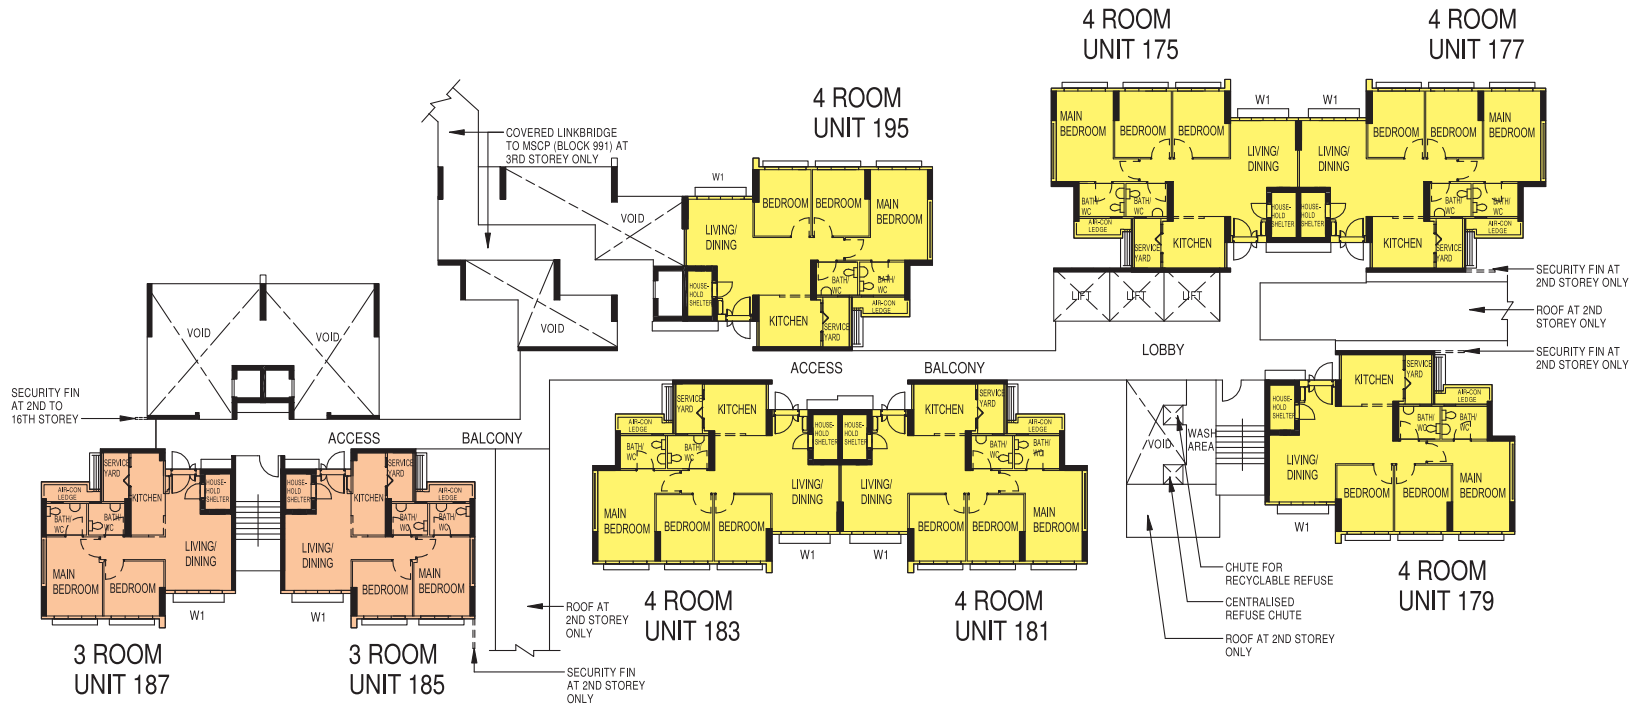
4 ROOM
UNIT 175

4 ROOM
UNIT 177

4 ROOM
UNIT 195

COVERED LINKBRIDGE TO MSCP (BLOCK 991) AT 3RD STOREY ONLY

W1
W1
W1

MAIN BEDROOM
BEDROOM
BEDROOM
LIVING/ DINING
LIVING/ DINING
BEDROOM
BEDROOM
MAIN BEDROOM

BATH/ WC
BATH/ WC
AIR-CON LEDGE
HOUSE-HOLD SHELTER
HOUSE-HOLD SHELTER
BATH/ WC
BATH/ WC
AIR-CON LEDGE
SERVICE YARD
KITCHEN
KITCHEN
SERVICE YARD

LIFT
LIFT
LIFT

SECURITY FIN AT 2ND STOREY ONLY
ROOF AT 2ND STOREY ONLY
SECURITY FIN AT 2ND STOREY ONLY

VOID
LIVING/ DINING
BEDROOM
BEDROOM
MAIN BEDROOM
HOUSE-HOLD SHELTER
BATH/ WC
BATH/ WC
AIR-CON LEDGE
KITCHEN
SERVICE YARD
VOID

VOID
VOID

SECURITY FIN AT 2ND TO 16TH STOREY

ACCESS
BALCONY
ACCESS
BALCONY
LOBBY

SERVICE YARD
KITCHEN
AIR-CON LEDGE
BATH/ WC
BATH/ WC
HOUSE-HOLD SHELTER
HOUSE-HOLD SHELTER
KITCHEN
SERVICE YARD
AIR-CON LEDGE
BATH/ WC
BATH/ WC
LIVING/ DINING
LIVING/ DINING
MAIN BEDROOM
BEDROOM
BEDROOM
BEDROOM
BEDROOM
MAIN BEDROOM
W1
W1

VOID
WASH AREA

KITCHEN
SERVICE YARD
HOUSE-HOLD SHELTER
AIR-CON LEDGE
BATH/ WC
BATH/ WC
LIVING/ DINING
BEDROOM
BEDROOM
MAIN BEDROOM
W1

AIR-CON LEDGE
SERVICE YARD
KITCHEN
HOUSE-HOLD SHELTER
BATH/ WC
BATH/ WC
LIVING/ DINING
MAIN BEDROOM
BEDROOM
W1

HOUSE-HOLD SHELTER
SERVICE YARD
AIR-CON LEDGE
KITCHEN
BATH/ WC
BATH/ WC
LIVING/ DINING
BEDROOM
MAIN BEDROOM
W1

ROOF AT 2ND STOREY ONLY

4 ROOM
UNIT 183

4 ROOM
UNIT 181

CHUTE FOR RECYCLABLE REFUSE
CENTRALISED REFUSE CHUTE
ROOF AT 2ND STOREY ONLY

4 ROOM
UNIT 179

3 ROOM
UNIT 187

3 ROOM
UNIT 185

SECURITY FIN AT 2ND STOREY ONLY